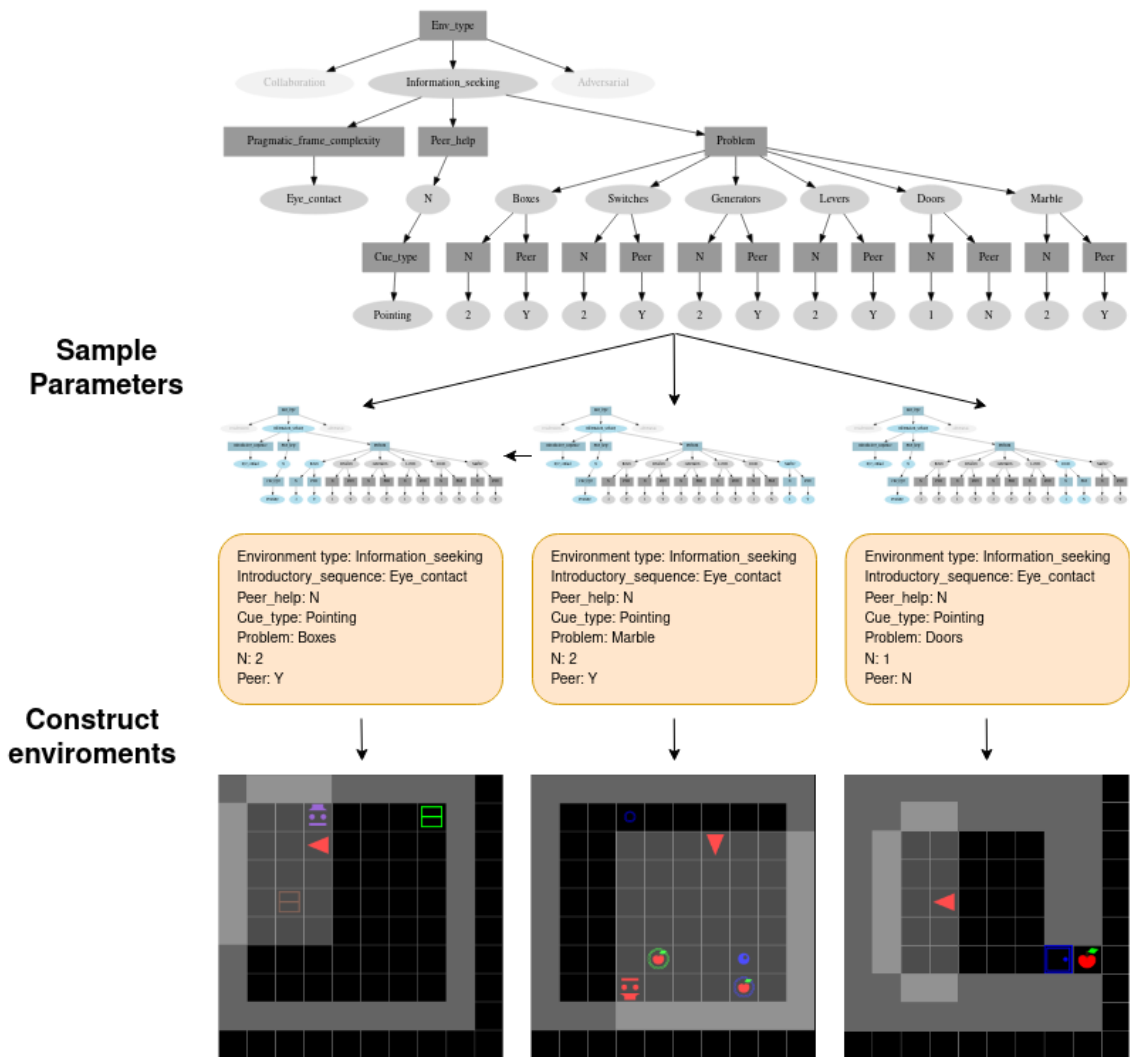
Env_type

Collaboration
Information_seeking
Adversarial

Pragmatic_frame_complexity
Peer_help
Problem

Eye_contact
N
Boxes
Switches
Generators
Levers
Doors
Marble

Cue_type
N
Peer
N
Peer
N
Peer
N
Peer
N
Peer
N
Peer

Pointing
2
Y
2
Y
2
Y
2
Y
1
N
2
Y

Sample Parameters

Environment type: Information_seeking
Introductory_sequence: Eye_contact
Peer_help: N
Cue_type: Pointing
Problem: Boxes
N: 2
Peer: Y

Environment type: Information_seeking
Introductory_sequence: Eye_contact
Peer_help: N
Cue_type: Pointing
Problem: Marble
N: 2
Peer: Y

Environment type: Information_seeking
Introductory_sequence: Eye_contact
Peer_help: N
Cue_type: Pointing
Problem: Doors
N: 1
Peer: N

Construct enviroments